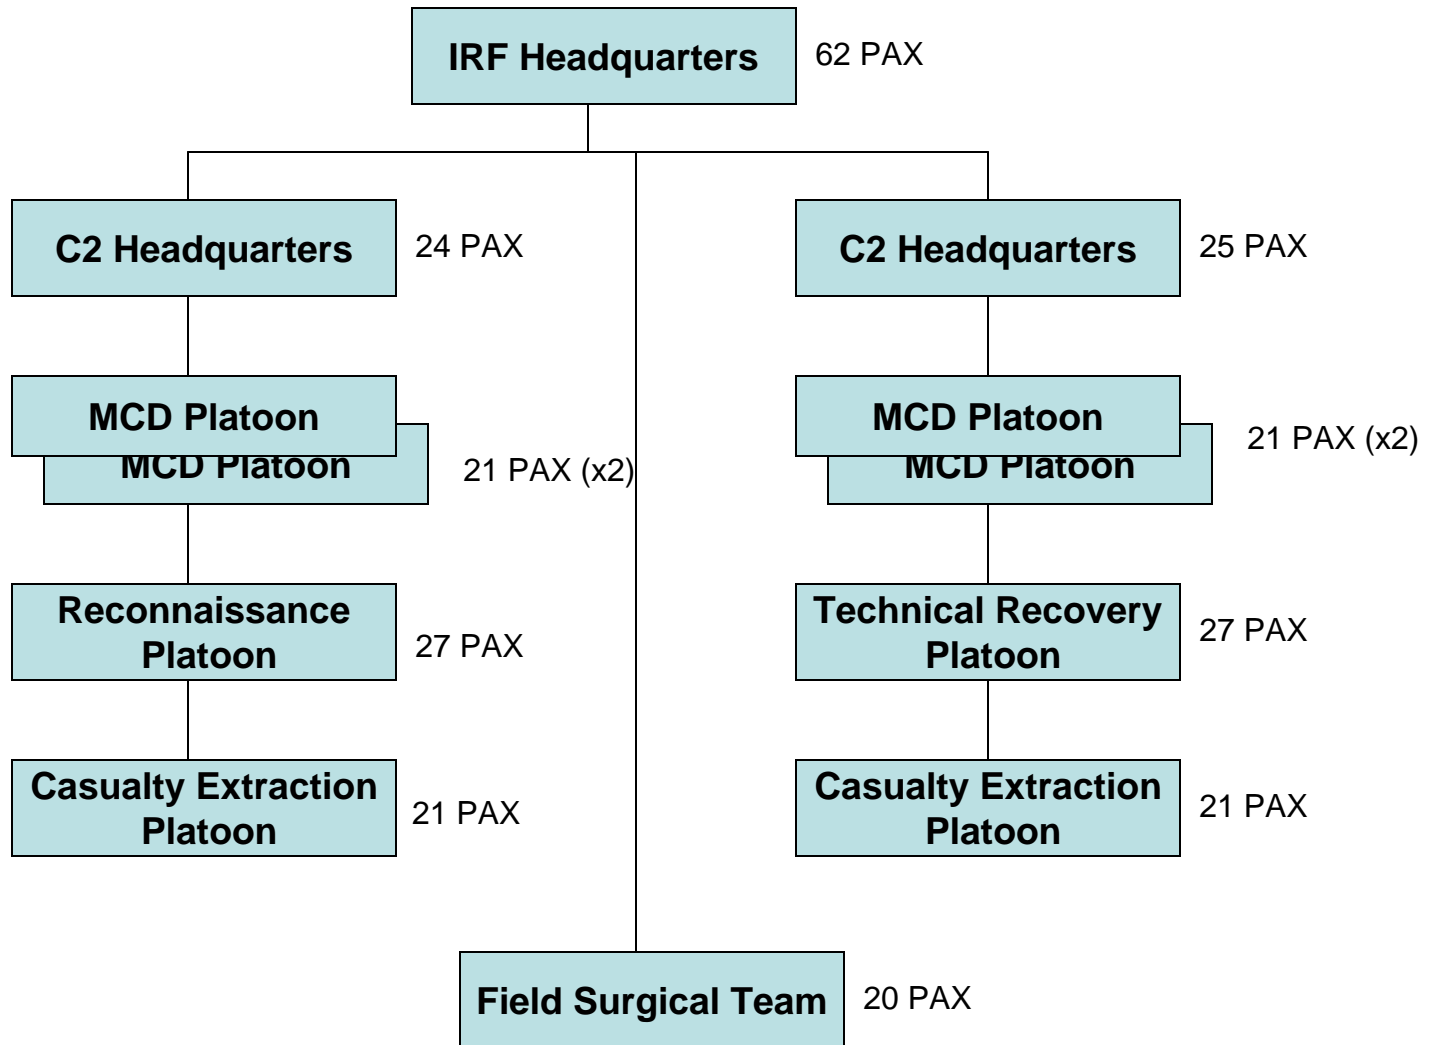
IRF Headquarters
62 PAX

C2 Headquarters
24 PAX

C2 Headquarters
25 PAX

MCD Platoon
MCD Platoon
21 PAX (x2)

MCD Platoon
MCD Platoon
21 PAX (x2)

Reconnaissance Platoon
27 PAX

Technical Recovery Platoon
27 PAX

Casualty Extraction Platoon
21 PAX

Casualty Extraction Platoon
21 PAX

Field Surgical Team
20 PAX